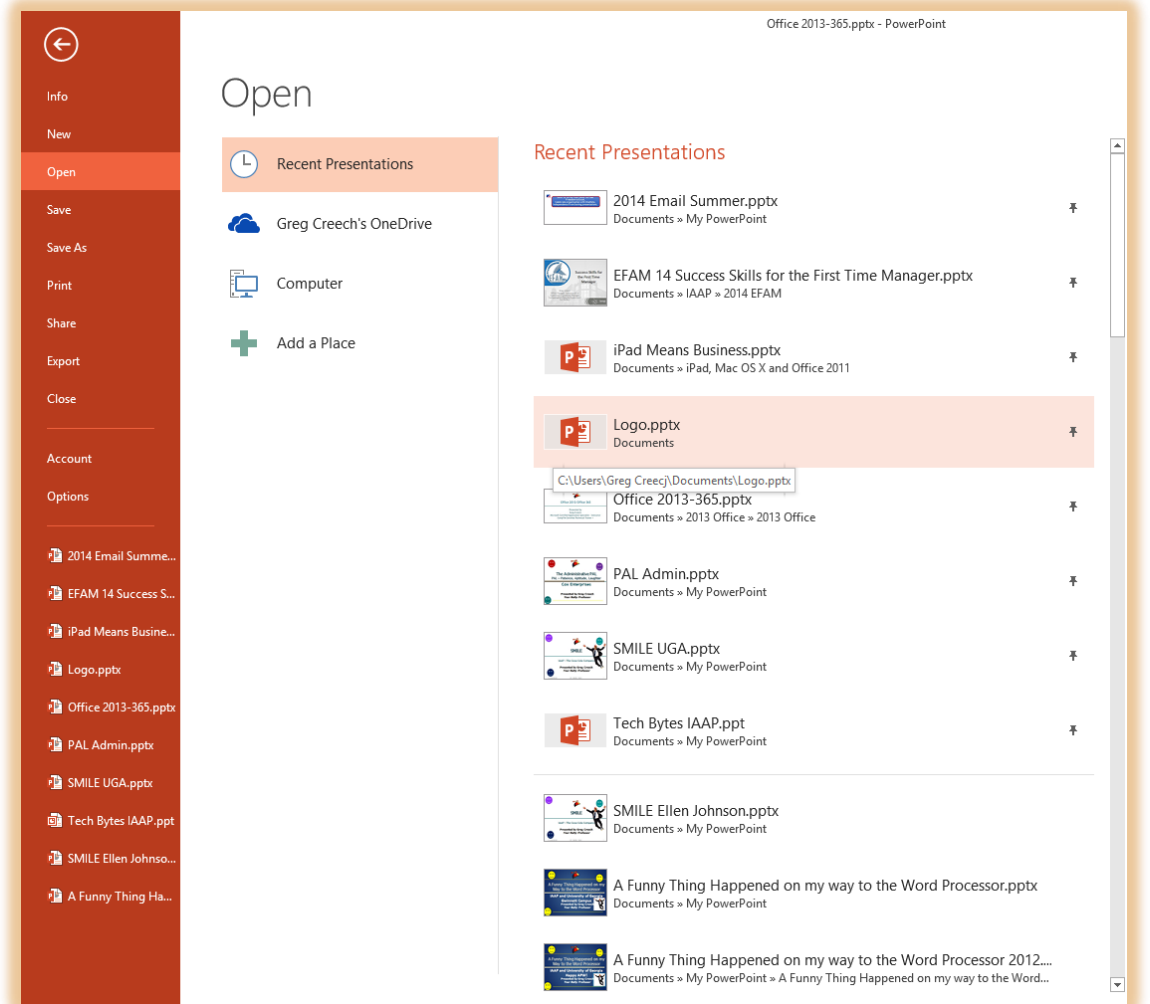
Office 2013-365.pptx - PowerPoint

Info
New
Open
Save
Save As
Print
Share
Export
Close
Account
Options
2014 Email Summe...
EFAM 14 Success S...
iPad Means Busine...
Logo.pptx
Office 2013-365.pptx
PAL Admin.pptx
SMILE UGA.pptx
Tech Bytes IAAP.ppt
SMILE Ellen Johnso...
A Funny Thing Ha...

Open

Recent Presentations
Greg Creech's OneDrive
Computer
Add a Place

Recent Presentations

2014 Email Summer.pptx
Documents » My PowerPoint

EFAM 14 Success Skills for the First Time Manager.pptx
Documents » IAAP » 2014 EFAM

iPad Means Business.pptx
Documents » iPad, Mac OS X and Office 2011

Logo.pptx
Documents

C:\Users\Greg Creecj\Documents\Logo.pptx

Office 2013-365.pptx
Documents » 2013 Office » 2013 Office

PAL Admin.pptx
Documents » My PowerPoint

SMILE UGA.pptx
Documents » My PowerPoint

Tech Bytes IAAP.ppt
Documents » My PowerPoint

SMILE Ellen Johnson.pptx
Documents » My PowerPoint

A Funny Thing Happened on my way to the Word Processor.pptx
Documents » My PowerPoint

A Funny Thing Happened on my way to the Word Processor 2012....
Documents » My PowerPoint » A Funny Thing Happened on my way to the Word...